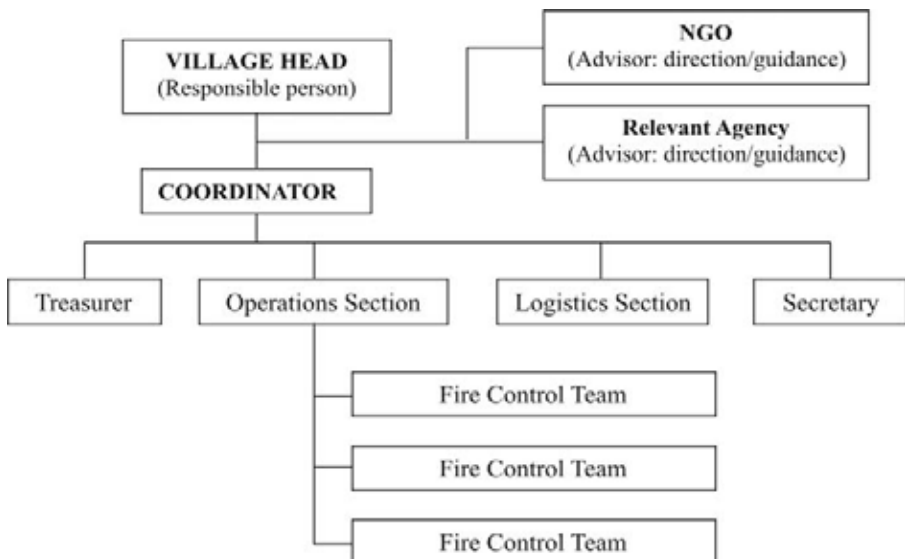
VILLAGE HEAD
(Responsible person)

NGO
(Advisor: direction/guidance)

Relevant Agency
(Advisor: direction/guidance)

COORDINATOR

Treasurer

Operations Section

Logistics Section

Secretary

Fire Control Team

Fire Control Team

Fire Control Team